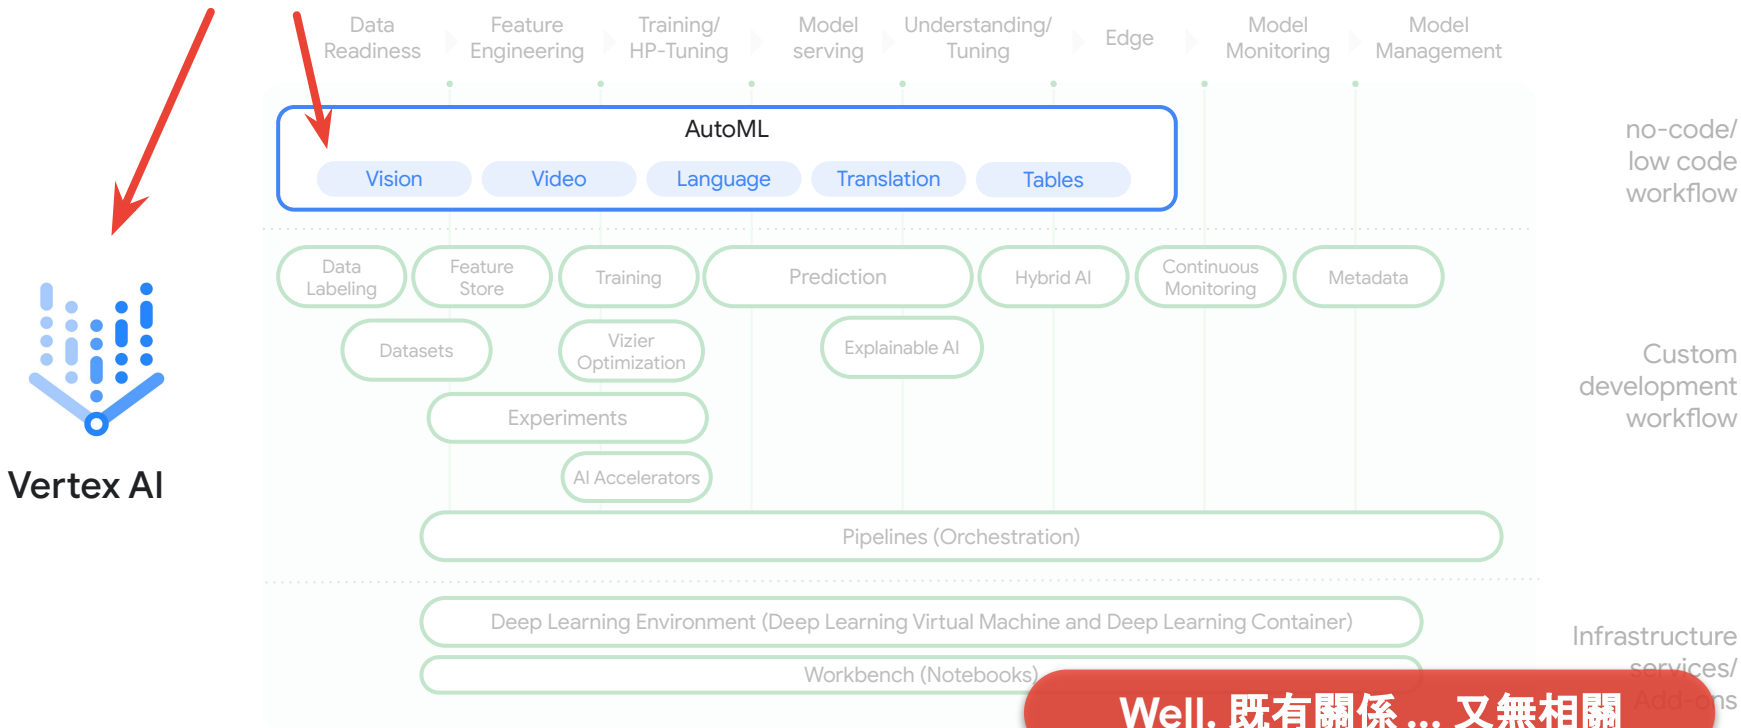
Data Readiness

Feature Engineering

Training/ HP-Tuning

Model serving

Understanding/ Tuning

Edge

Model Monitoring

Model Management

AutoML

Vision

Video

Language

Translation

Tables

no-code/ low code workflow

Data Labeling

Feature Store

Training

Prediction

Hybrid AI

Continuous Monitoring

Metadata

Datasets

Vizier Optimization

Explainable AI

Custom development workflow

Experiments

AI Accelerators

Pipelines (Orchestration)

Vertex AI

Deep Learning Environment (Deep Learning Virtual Machine and Deep Learning Container)

Workbench (Notebooks)

Infrastructure services/ Add-ons

Well, 既有關係 ... 又無相關